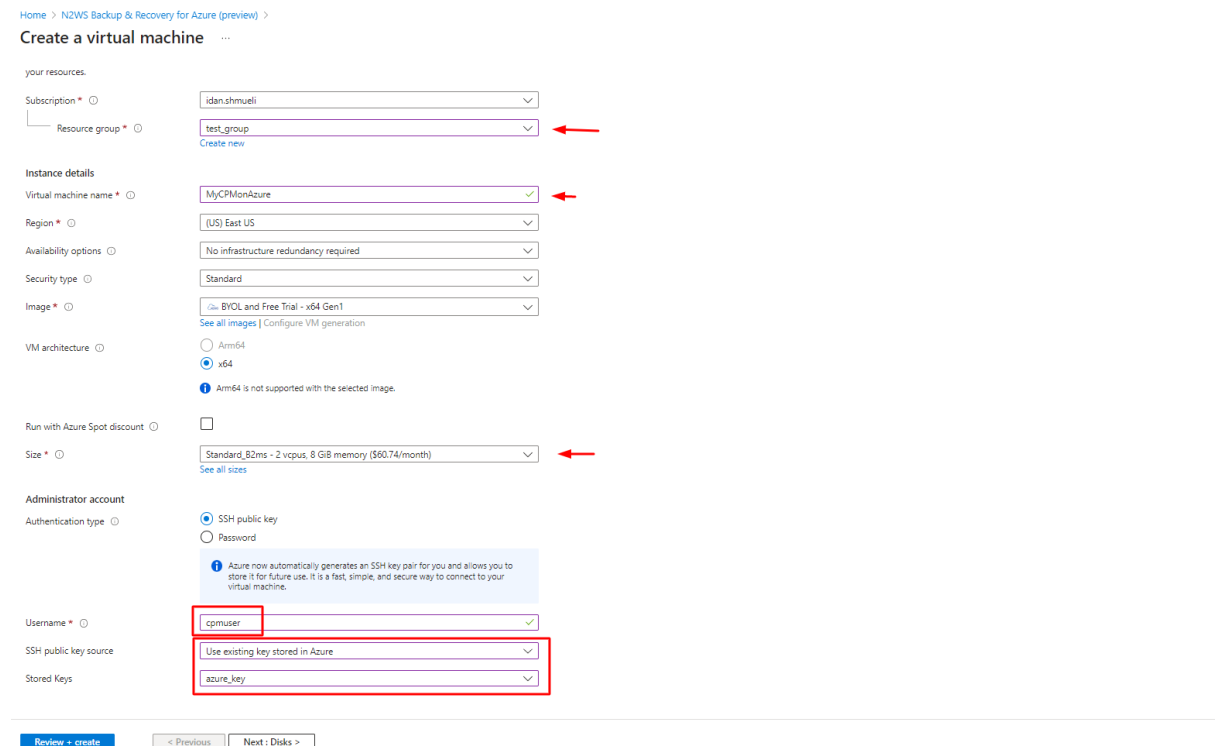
Home > N2WS Backup & Recovery for Azure (preview) >

Create a virtual machine ...

your resources.

Subscription * ⓘ idan.shmueli

Resource group * ⓘ test_group

Create new

Instance details

Virtual machine name * ⓘ MyCPMonAzure

Region * ⓘ (US) East US

Availability options ⓘ No infrastructure redundancy required

Security type ⓘ Standard

Image * ⓘ BYOL and Free Trial - x64 Gen1

See all images | Configure VM generation

VM architecture ⓘ Arm64 x64

Arm64 is not supported with the selected image.

Run with Azure Spot discount ⓘ

Size * ⓘ Standard_B2ms - 2 vcpus, 8 GiB memory ($60.74/month)

See all sizes

Administrator account

Authentication type ⓘ SSH public key Password

Azure now automatically generates an SSH key pair for you and allows you to store it for future use. It is a fast, simple, and secure way to connect to your virtual machine.

Username * ⓘ cpmuser

SSH public key source Use existing key stored in Azure

Stored Keys azure_key

Review + create < Previous Next : Disks >